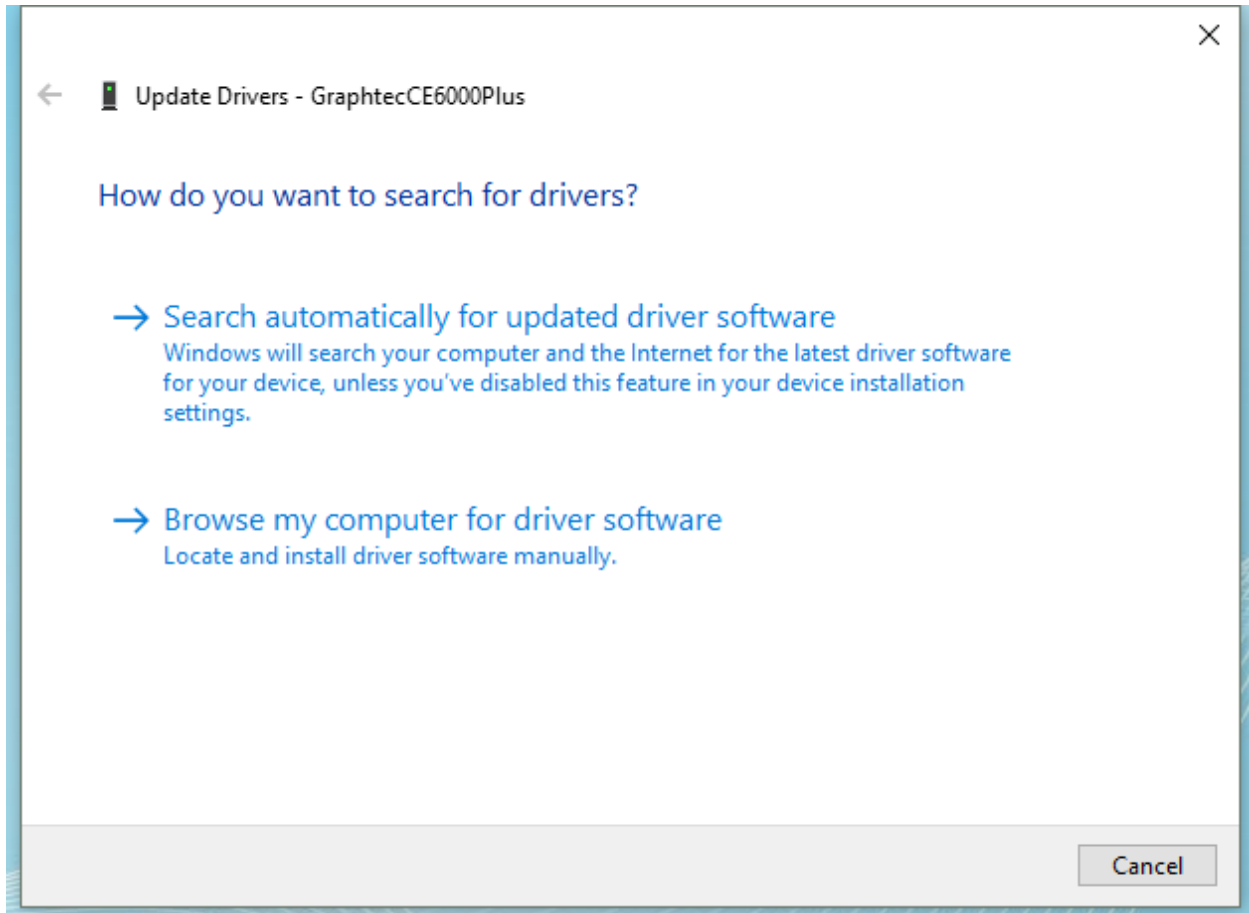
Update Drivers - GraphtecCE6000Plus

How do you want to search for drivers?

→ Search automatically for updated driver software
Windows will search your computer and the Internet for the latest driver software for your device, unless you've disabled this feature in your device installation settings.

→ Browse my computer for driver software
Locate and install driver software manually.

Cancel